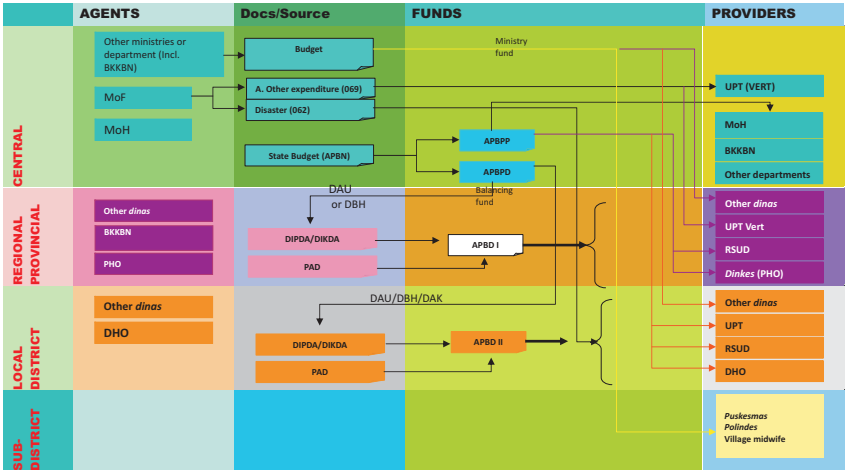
AGENTS
Docs/Source
FUNDS
PROVIDERS

CENTRAL
Other ministries or department (Incl. BKKBN)
MoF
MoH
Budget
A. Other expenditure (069)
Disaster (062)
State Budget (APBN)
Ministry fund
APBPP
APBPD
Balancing fund
UPT (VERT)
MoH
BKKBN
Other departments

REGIONAL PROVINCIAL
Other *dinas*
BKKBN
PHO
DAU or DBH
DIPDA/DIKDA
PAD
APBD I
Other *dinas*
UPT Vert
RSUD
*Dinkes* (PHO)

LOCAL DISTRICT
Other *dinas*
DHO
DAU/DBH/DAK
DIPDA/DIKDA
PAD
APBD II
Other *dinas*
UPT
RSUD
DHO

SUB-DISTRICT
*Puskesmas*
*Polindes*
Village midwife